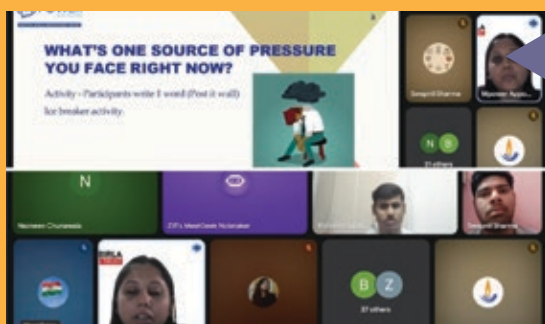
WHAT'S ONE SOURCE OF PRESSURE YOU FACE RIGHT NOW?

Activity - Participants write 1 word (Post it wall)

Ice breaker activity

Swapnil Sharma

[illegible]

N

B

21 others

N

Nazneen Chunawala

ZIP's MeetGeek Notetaker

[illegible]

Swapnil Sharma

B Z

27 others